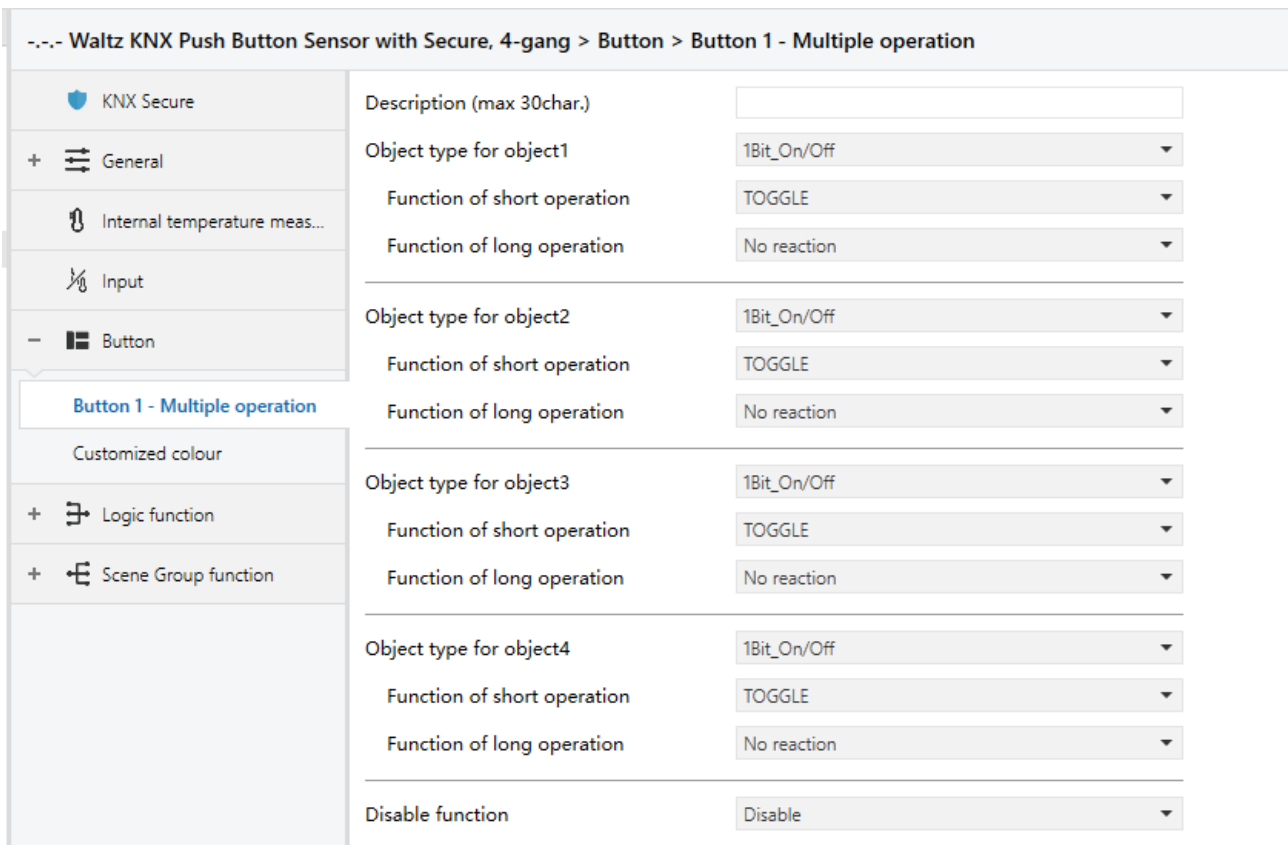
-.-.- Waltz KNX Push Button Sensor with Secure, 4-gang > Button > Button 1 - Multiple operation

KNX Secure

+ General

Internal temperature meas...

Input

− Button

Button 1 - Multiple operation

Customized colour

+ Logic function

+ Scene Group function

| | |
|---|---|
| Description (max 30char.) | |
| Object type for object1 | 1Bit_On/Off |
| Function of short operation | TOGGLE |
| Function of long operation | No reaction |
| Object type for object2 | 1Bit_On/Off |
| Function of short operation | TOGGLE |
| Function of long operation | No reaction |
| Object type for object3 | 1Bit_On/Off |
| Function of short operation | TOGGLE |
| Function of long operation | No reaction |
| Object type for object4 | 1Bit_On/Off |
| Function of short operation | TOGGLE |
| Function of long operation | No reaction |
| Disable function | Disable |